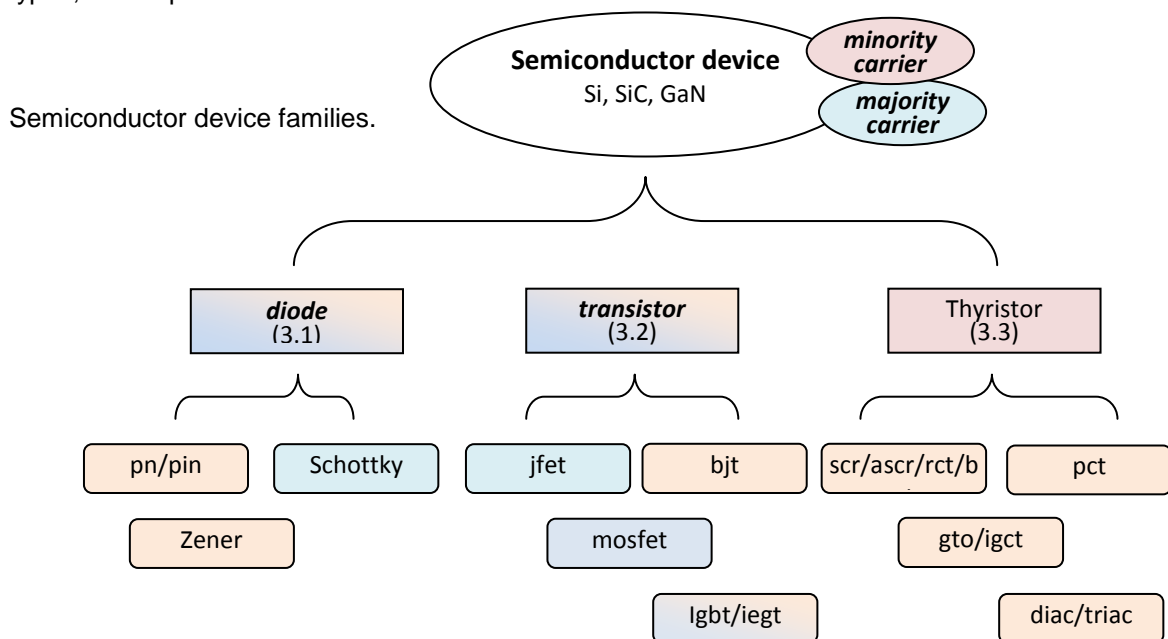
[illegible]

Semiconductor device
Si, SiC, GaN

minority carrier

majority carrier

Semiconductor device families.

diode
(3.1)

transistor
(3.2)

Thyristor
(3.3)

pn/pin

Schottky

Zener

jfet

bjt

mosfet

Igbt/iegt

scr/ascr/rct/b

pct

gto/igct

diac/triac